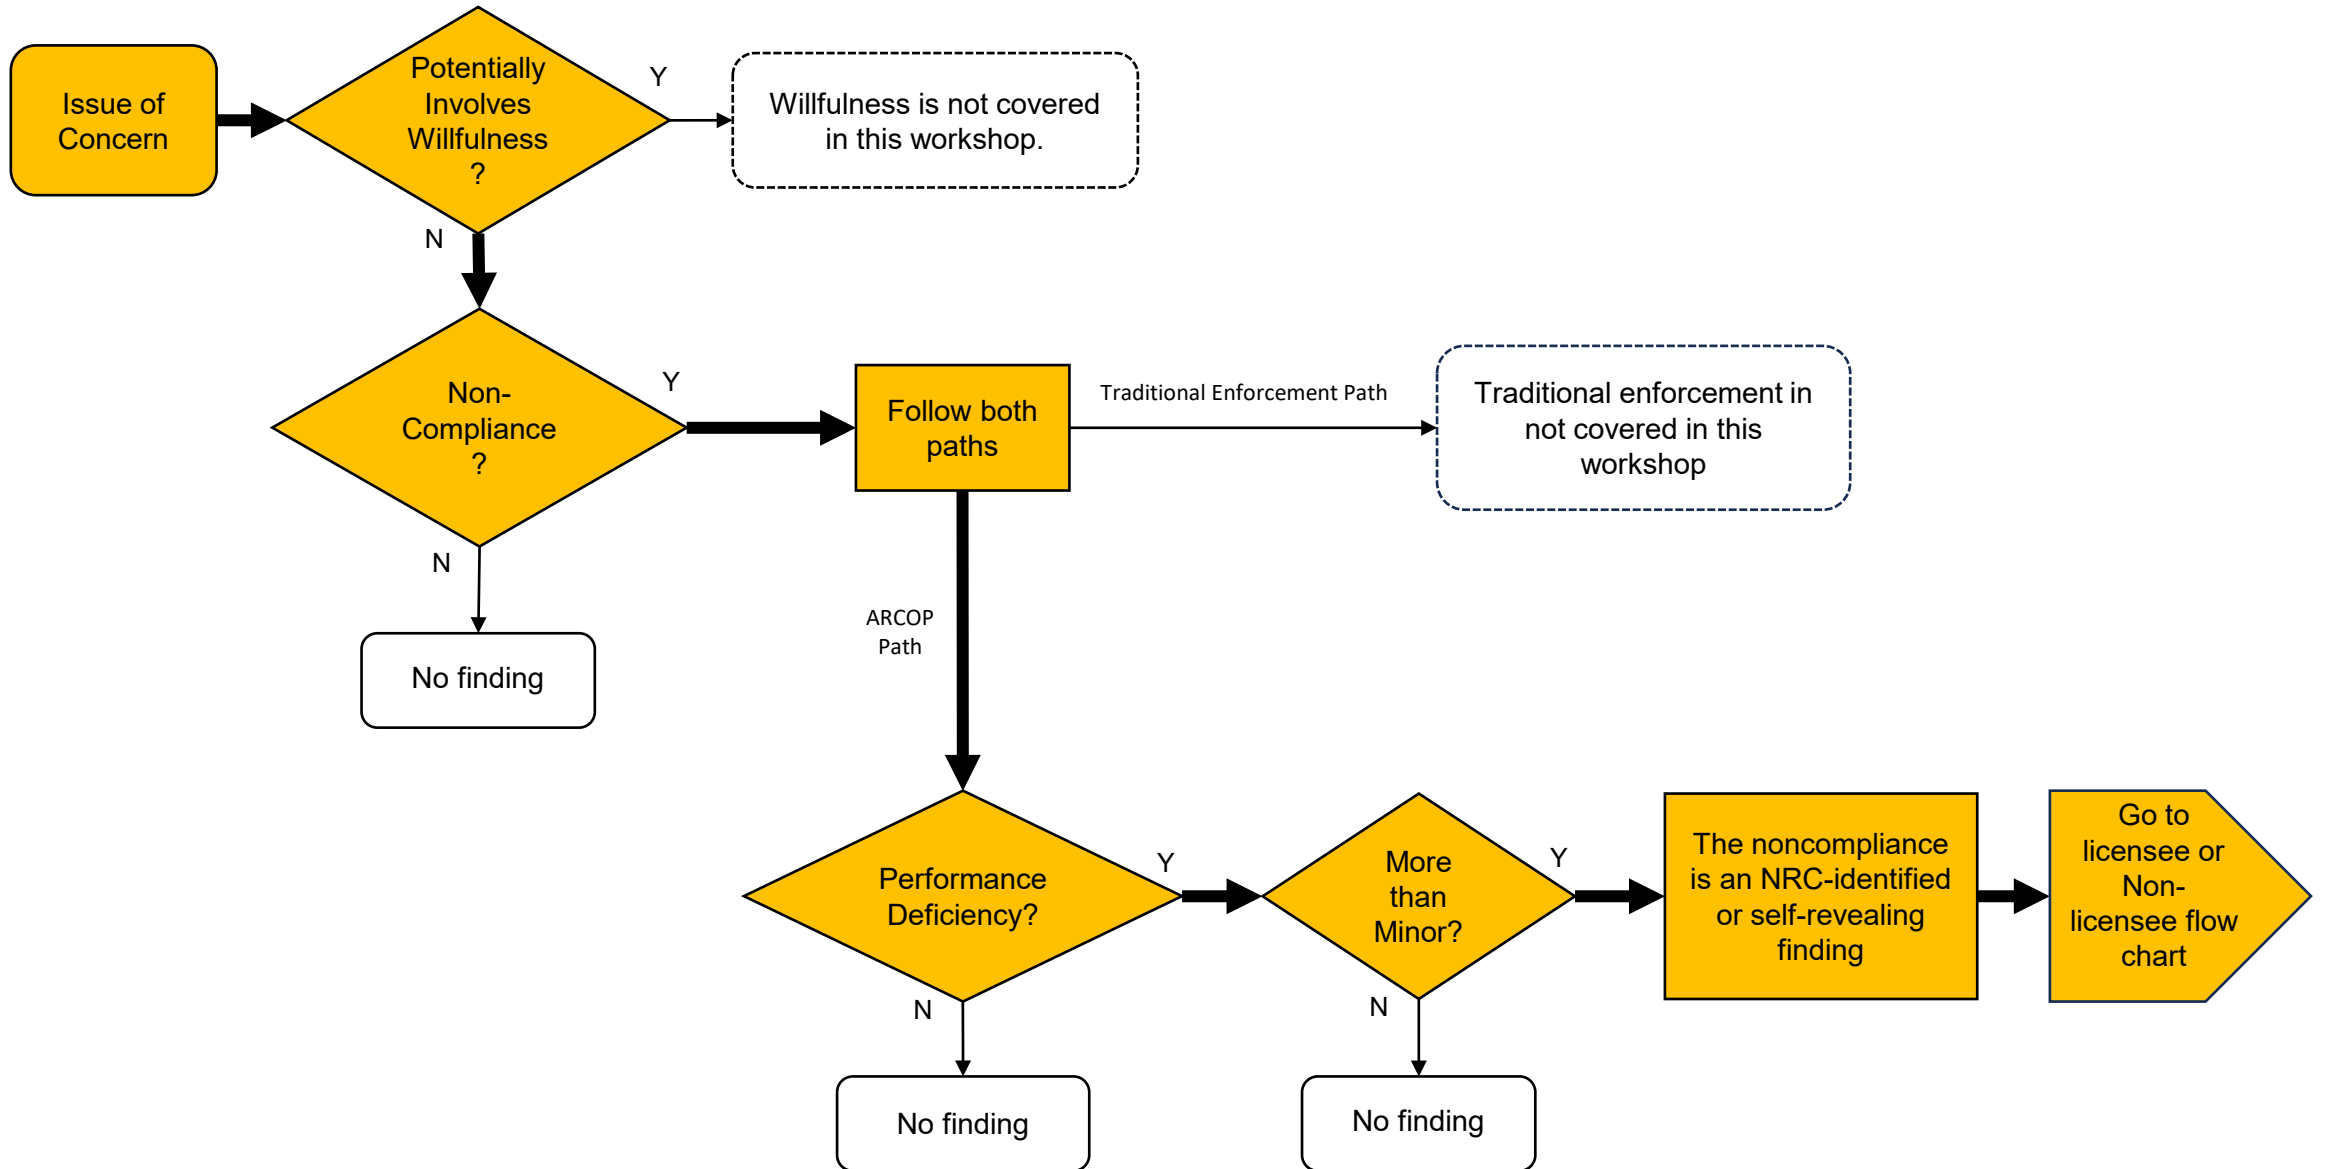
Issue of Concern

Potentially Involves Willfulness ?

Y

Willfulness is not covered in this workshop.

N

Non-Compliance ?

Y

Follow both paths

Traditional Enforcement Path

Traditional enforcement in not covered in this workshop

N

No finding

ARCOP Path

Performance Deficiency?

Y

More than Minor?

Y

The noncompliance is an NRC-identified or self-revealing finding

Go to licensee or Non-licensee flow chart

N

N

No finding

No finding